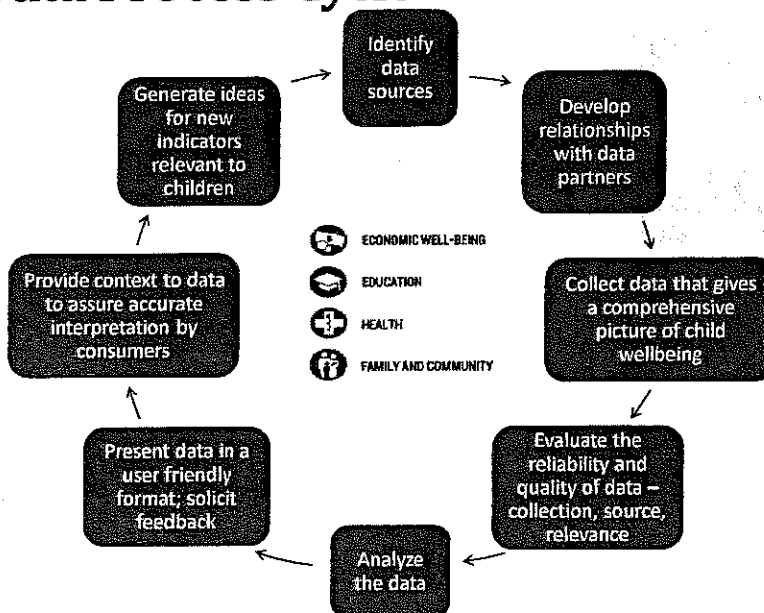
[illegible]

Identify data sources

Develop relationships with data partners

Collect data that gives a comprehensive picture of child wellbeing

Evaluate the reliability and quality of data – collection, source, relevance

Analyze the data

Present data in a user friendly format; solicit feedback

Provide context to data to assure accurate interpretation by consumers

Generate ideas for new indicators relevant to children

ECONOMIC WELL-BEING

EDUCATION

HEALTH

FAMILY AND COMMUNITY